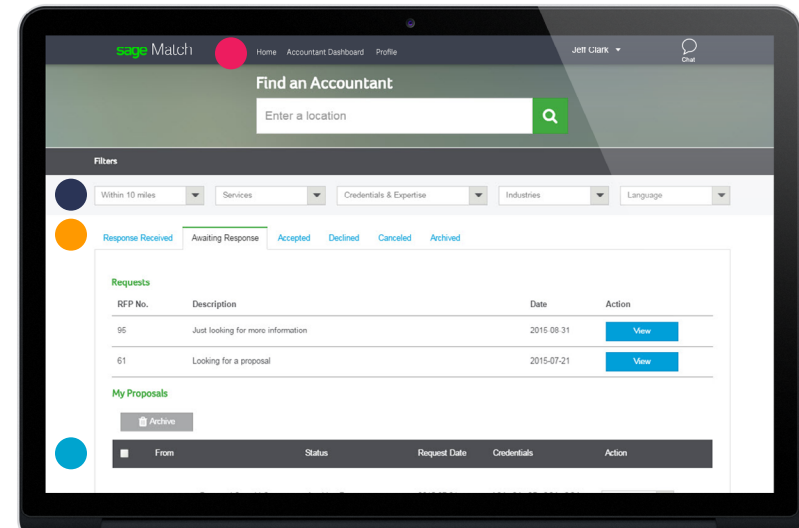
sage Match

Home Accountant Dashboard Profile

Jeff Clark

Chat

Find an Accountant

Enter a location

Filters

Within 10 miles

Services

Credentials & Expertise

Industries

Language

Response Received Awaiting Response Accepted Declined Canceled Archived

Requests

| RFP No. | Description | Date | Action |
|---|---|---|---|
| 95 | Just looking for more information | 2015 08 31 | View |
| 61 | Looking for a proposal | 2015-07-21 | View |

My Proposals

Archive

| | From | Status | Request Date | Credentials | Action |
|---|---|---|---|---|---|